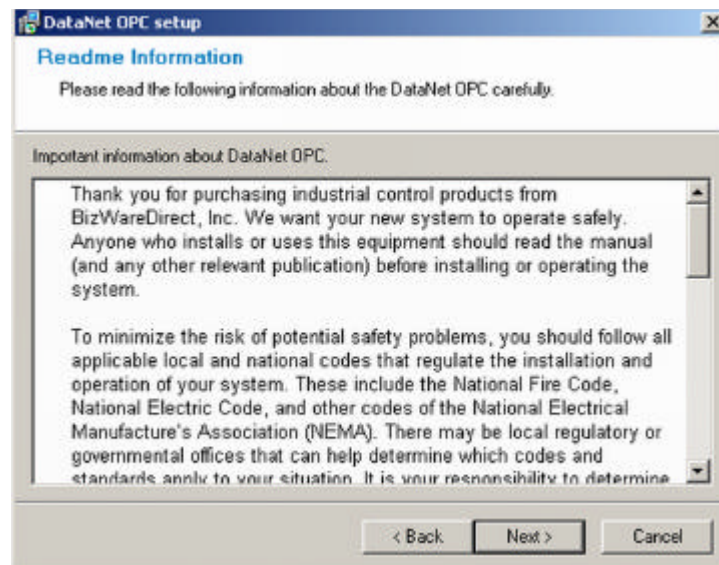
DataNet OPC setup

Readme Information

Please read the following information about the DataNet OPC carefully.

Important information about DataNet OPC.

Thank you for purchasing industrial control products from BizWareDirect, Inc. We want your new system to operate safely. Anyone who installs or uses this equipment should read the manual (and any other relevant publication) before installing or operating the system.

To minimize the risk of potential safety problems, you should follow all applicable local and national codes that regulate the installation and operation of your system. These include the National Fire Code, National Electric Code, and other codes of the National Electrical Manufacture's Association (NEMA). There may be local regulatory or governmental offices that can help determine which codes and standards apply to your situation. It is your responsibility to determine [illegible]

< Back

Next >

Cancel